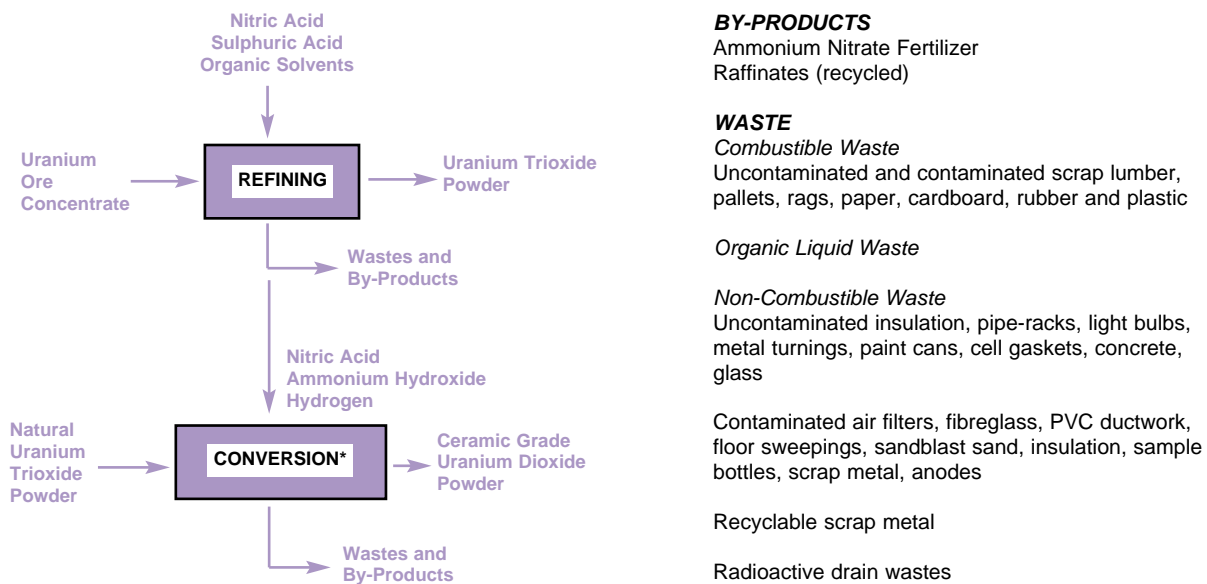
Nitric Acid
Sulphuric Acid
Organic Solvents

Uranium
Ore
Concentrate

REFINING

Uranium Trioxide
Powder

Wastes and
By-Products

Nitric Acid
Ammonium Hydroxide
Hydrogen

Natural
Uranium
Trioxide
Powder

CONVERSION*

Ceramic Grade
Uranium Dioxide
Powder

Wastes and
By-Products

***BY-PRODUCTS***
Ammonium Nitrate Fertilizer
Raffinates (recycled)

***WASTE***
*Combustible Waste*
Uncontaminated and contaminated scrap lumber, pallets, rags, paper, cardboard, rubber and plastic

*Organic Liquid Waste*

*Non-Combustible Waste*
Uncontaminated insulation, pipe-racks, light bulbs, metal turnings, paint cans, cell gaskets, concrete, glass

Contaminated air filters, fibreglass, PVC ductwork, floor sweepings, sandblast sand, insulation, sample bottles, scrap metal, anodes

Recyclable scrap metal

Radioactive drain wastes